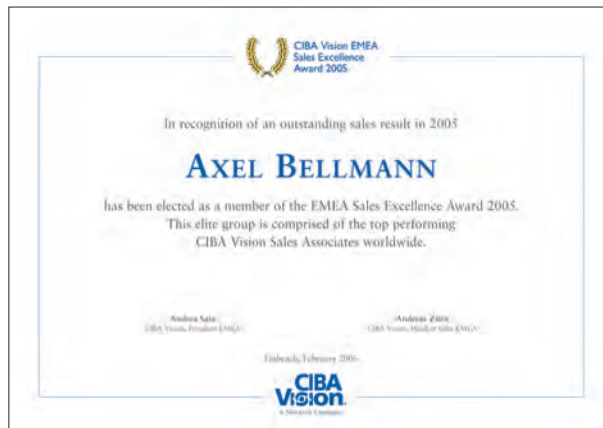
CIBA Vision EMEA
Sales Excellence
Award 2005

In recognition of an outstanding sales result in 2005

AXEL BELLMANN

has been elected as a member of the EMEA Sales Excellence Award 2005. This elite group is comprised of the top performing CIBA Vision Sales Associates worldwide.

Andrea Saia
CIBA Vision, President EMEA

Andreas Zürn
CIBA Vision, Head of Sales EMEA

Embrach, February 2006

CIBA
Vision
A Novartis Company